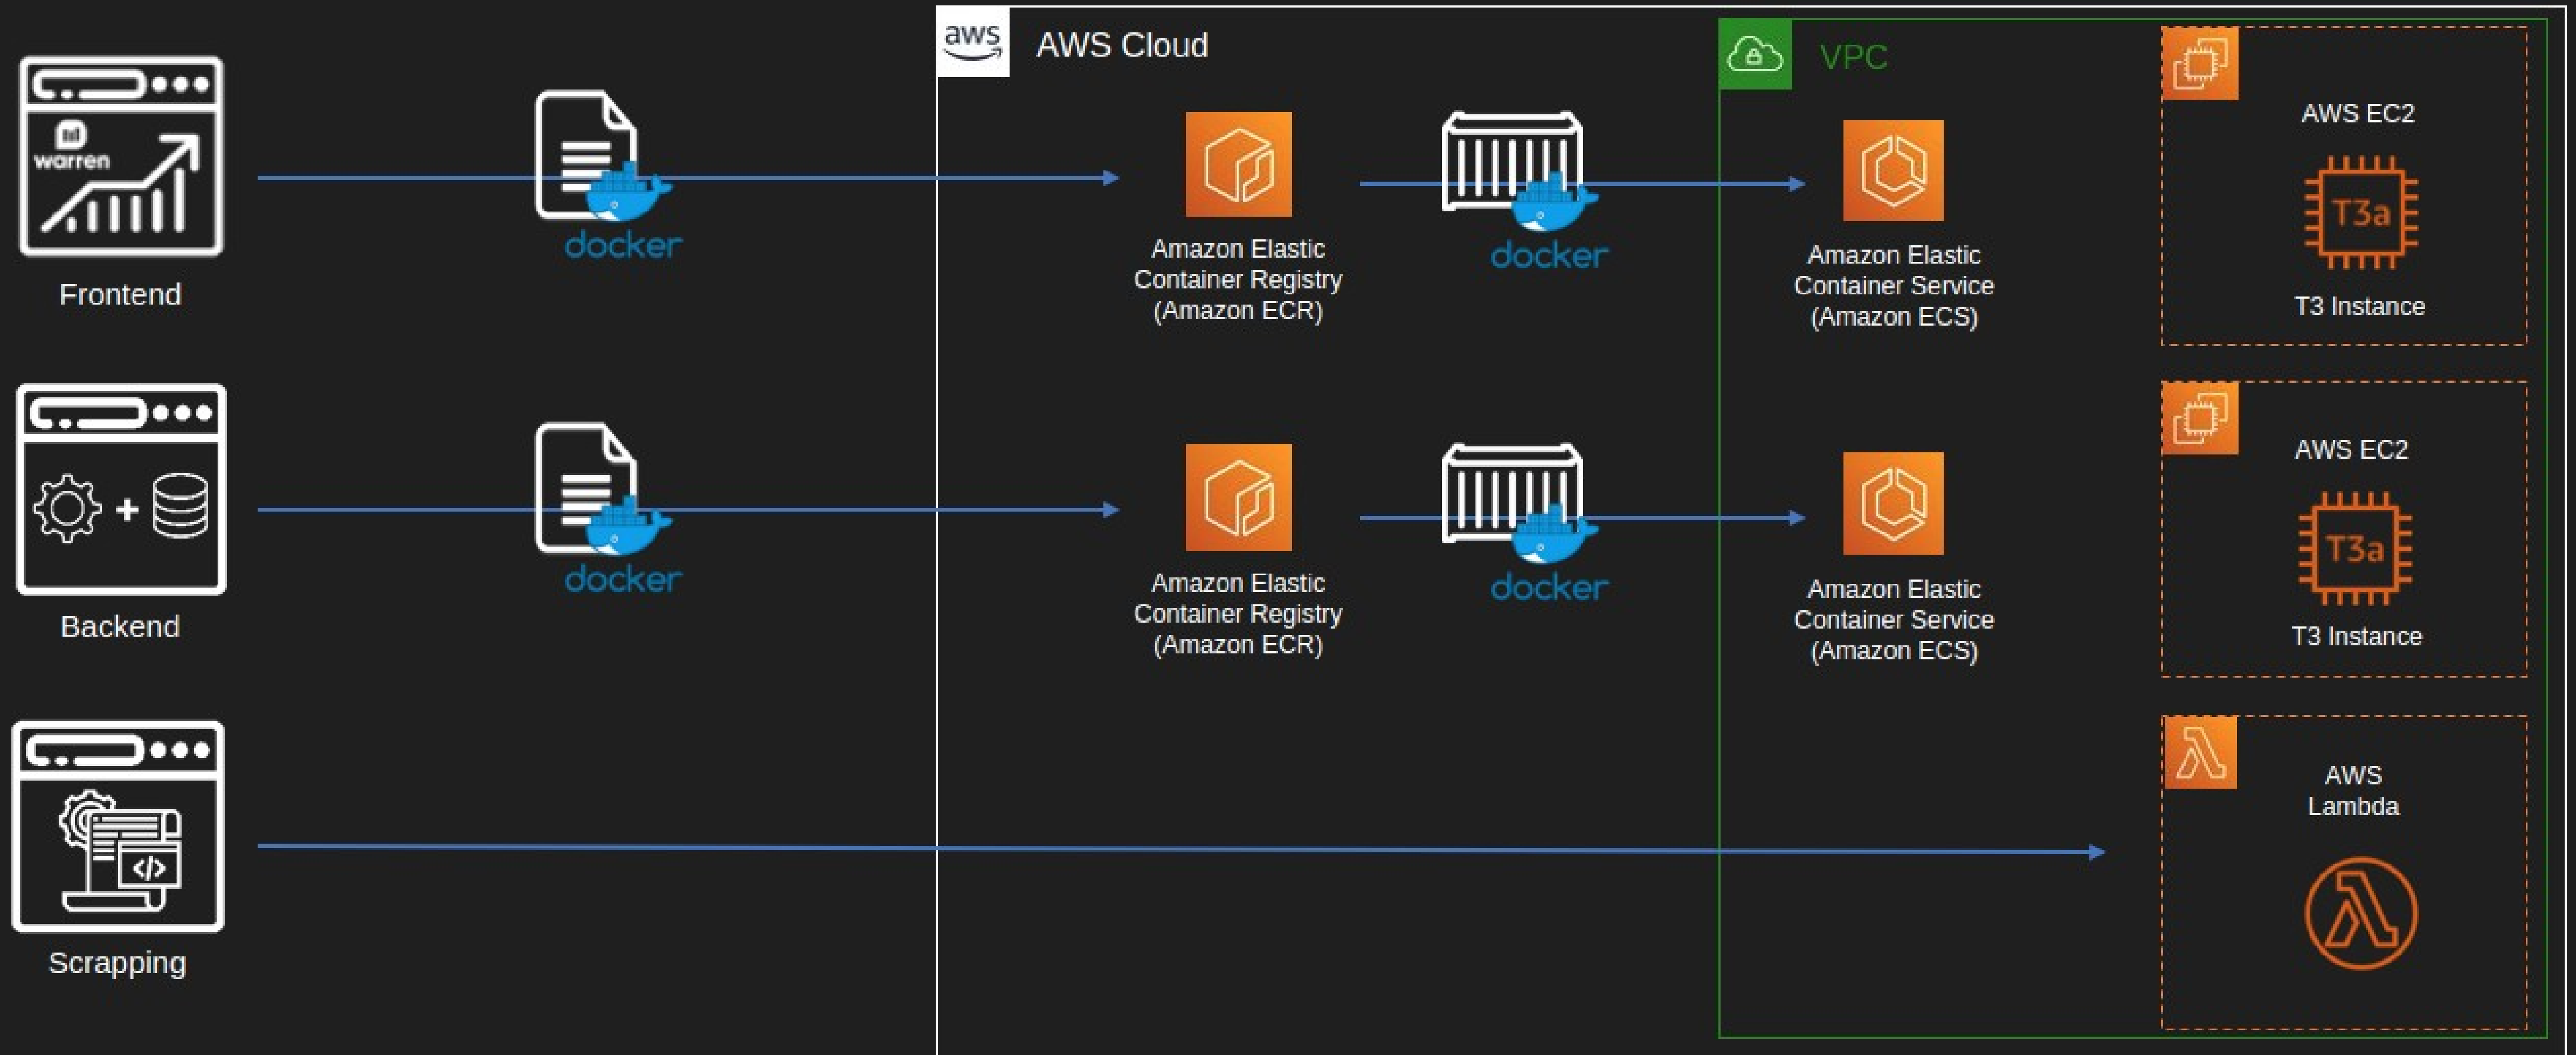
warren

Frontend

docker

aws

AWS Cloud

Amazon Elastic Container Registry (Amazon ECR)

docker

VPC

Amazon Elastic Container Service (Amazon ECS)

AWS EC2

T3a

T3 Instance

Backend

docker

Amazon Elastic Container Registry (Amazon ECR)

docker

Amazon Elastic Container Service (Amazon ECS)

AWS EC2

T3a

T3 Instance

Scrapping

AWS Lambda